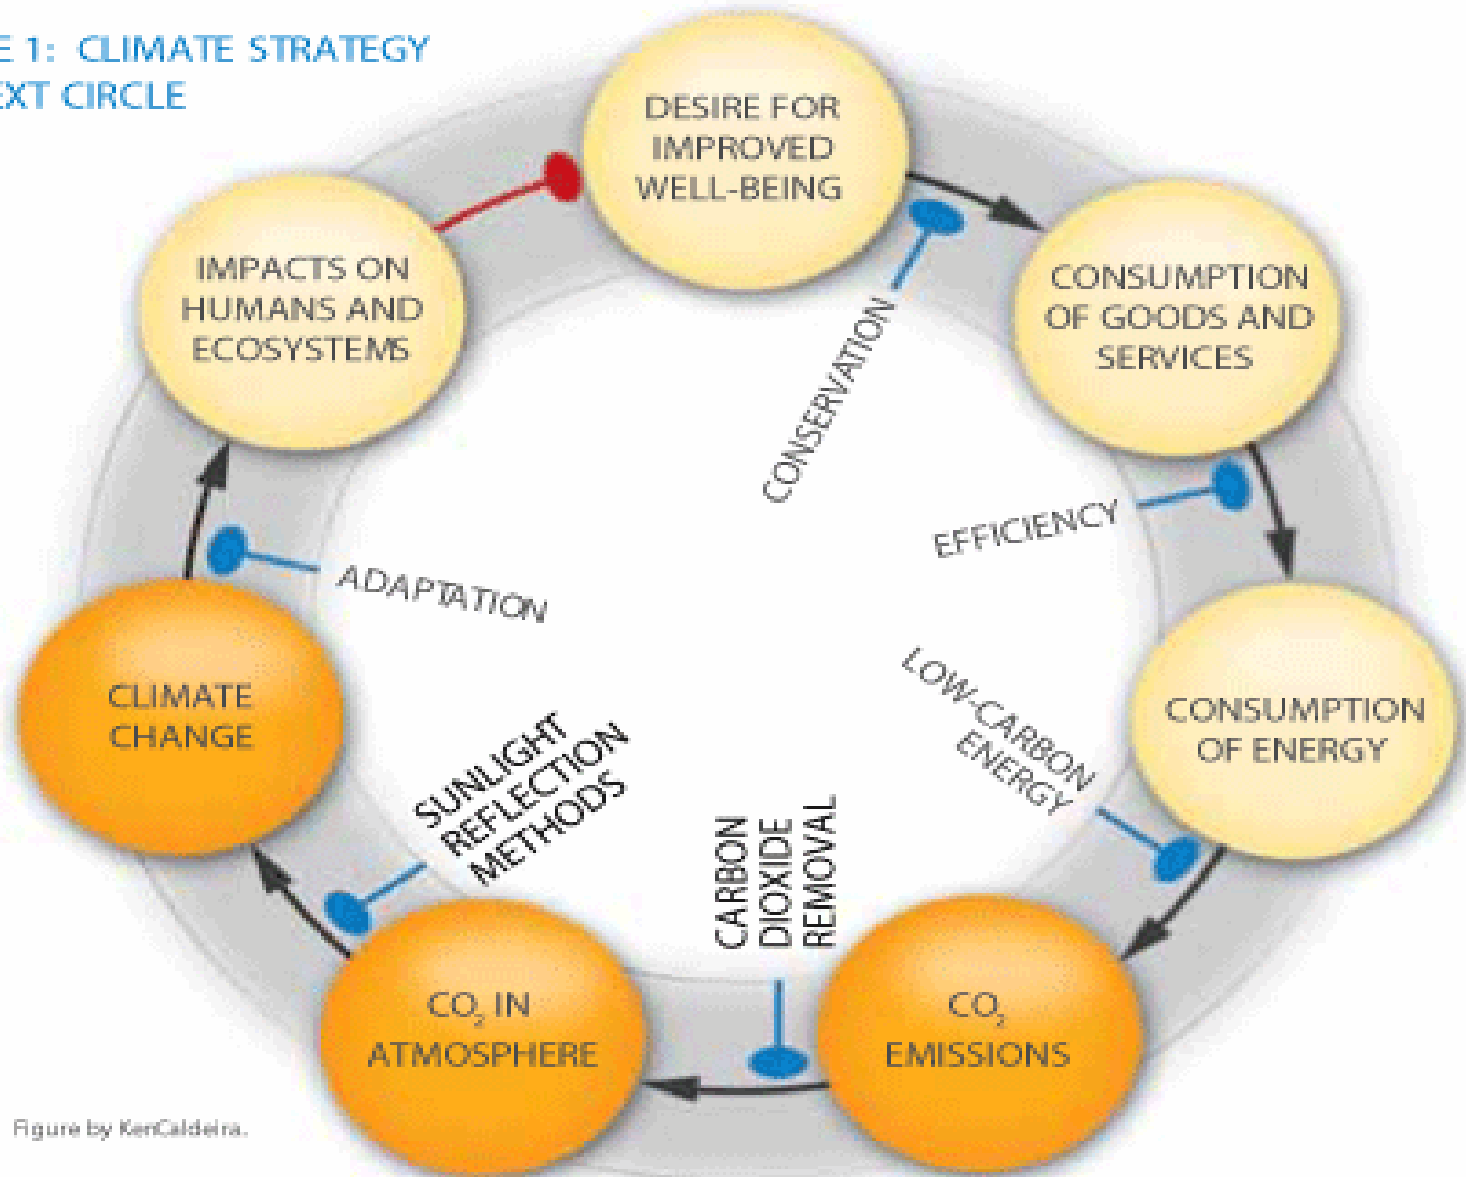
E 1: CLIMATE STRATEGY
XT CIRCLE

DESIRE FOR IMPROVED WELL-BEING

CONSUMPTION OF GOODS AND SERVICES

CONSUMPTION OF ENERGY

$CO_2$ EMISSIONS

$CO_2$ IN ATMOSPHERE

CLIMATE CHANGE

IMPACTS ON HUMANS AND ECOSYSTEMS

CONSERVATION

EFFICIENCY

LOW-CARBON ENERGY

CARBON DIOXIDE REMOVAL

SUNLIGHT REFLECTION METHODS

ADAPTATION

Figure by KenCaldeira.